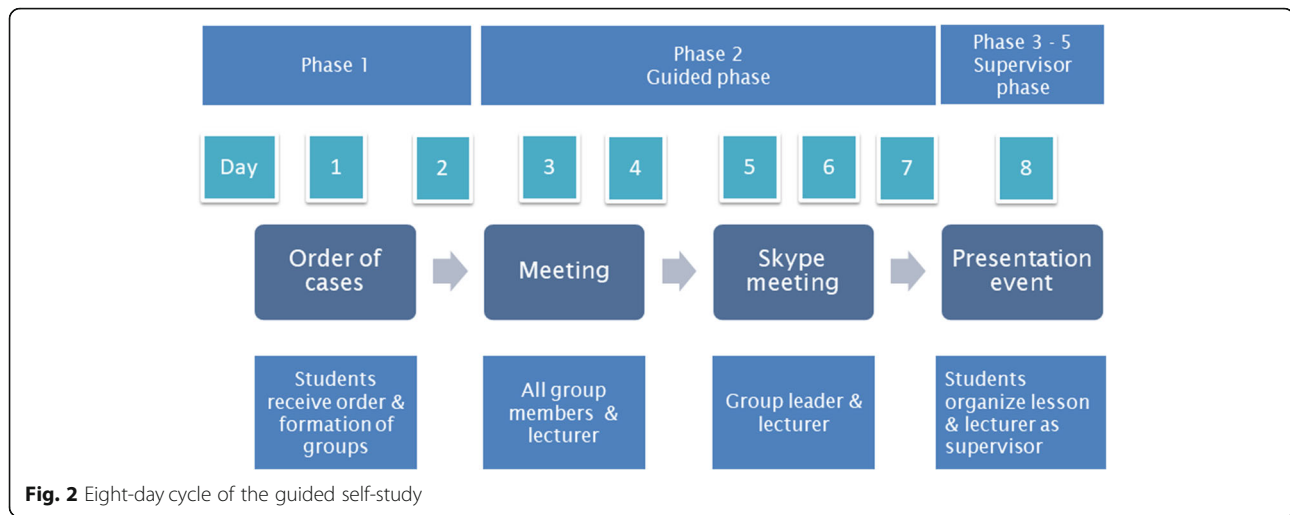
Phase 1

Phase 2
Guided phase

Phase 3 - 5
Supervisor phase

Day 1 2 3 4 5 6 7 8

Order of cases

Meeting

Skype meeting

Presentation event

Students receive order & formation of groups

All group members & lecturer

Group leader & lecturer

Students organize lesson & lecturer as supervisor

**Fig. 2** Eight-day cycle of the guided self-study